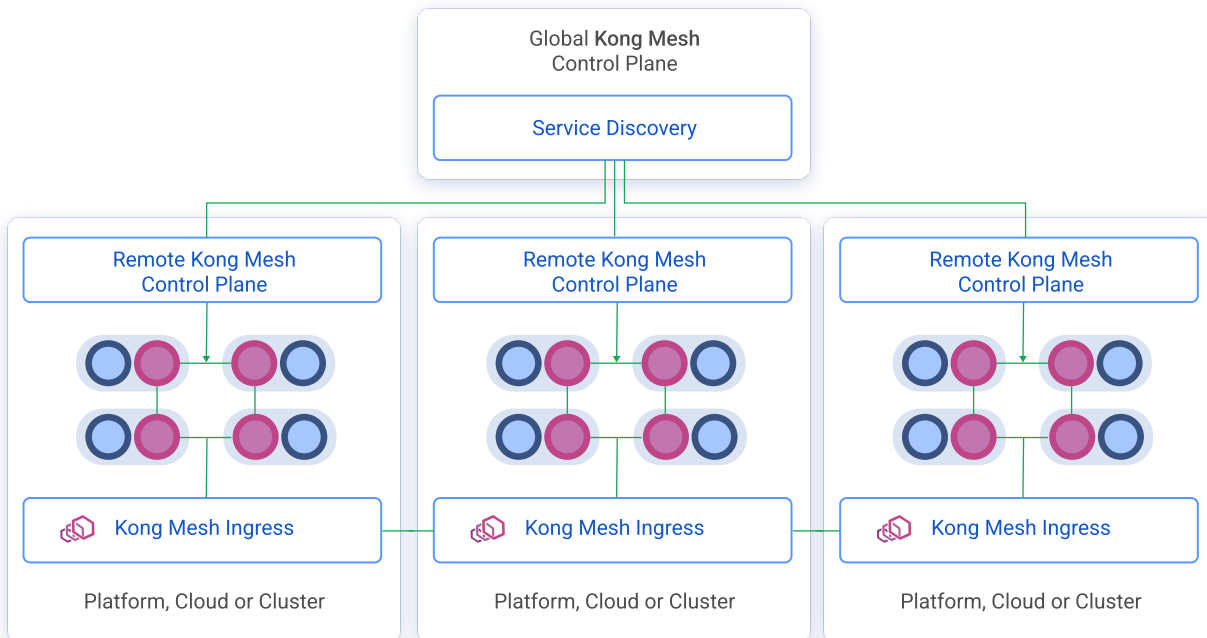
Global **Kong Mesh** Control Plane

Service Discovery

Remote Kong Mesh Control Plane

Kong Mesh Ingress

Platform, Cloud or Cluster

Remote Kong Mesh Control Plane

Kong Mesh Ingress

Platform, Cloud or Cluster

Remote Kong Mesh Control Plane

Kong Mesh Ingress

Platform, Cloud or Cluster